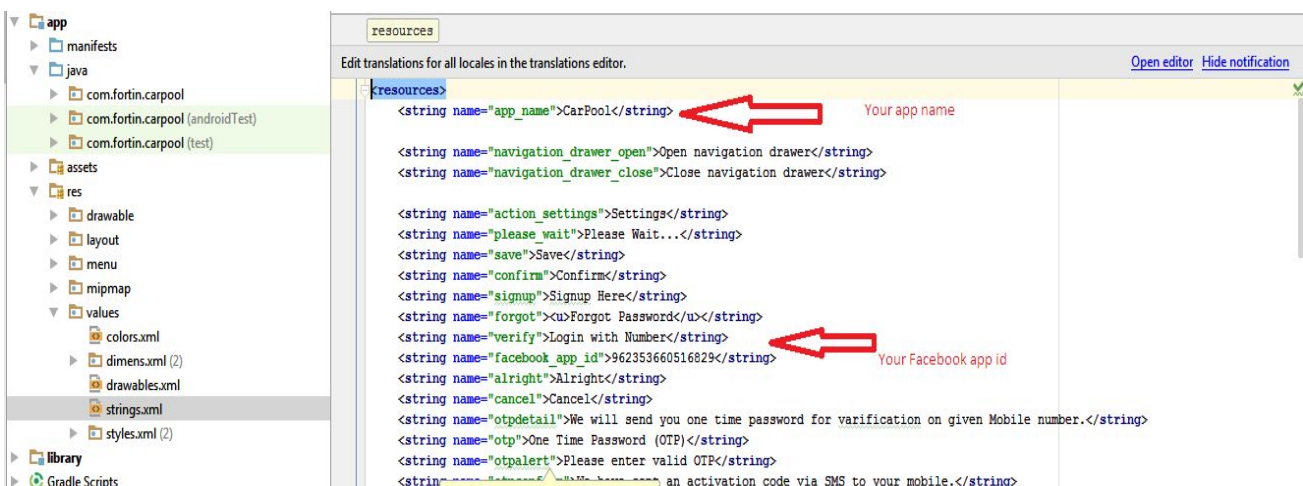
app
manifests
java
com.fortin.carpool
com.fortin.carpool (androidTest)
com.fortin.carpool (test)
assets
res
drawable
layout
menu
mipmap
values
colors.xml
dimens.xml (2)
drawables.xml
strings.xml
styles.xml (2)
library
Gradle Scripts

resources

Edit translations for all locales in the translations editor.

Open editor Hide notification

<resources>
<string name="app_name">CarPool</string>

Your app name

<string name="navigation_drawer_open">Open navigation drawer</string>
<string name="navigation_drawer_close">Close navigation drawer</string>

<string name="action_settings">Settings</string>
<string name="please_wait">Please Wait...</string>
<string name="save">Save</string>
<string name="confirm">Confirm</string>
<string name="signup">Signup Here</string>
<string name="forgot"><u>Forgot Password</u></string>
<string name="verify">Login with Number</string>
<string name="facebook_app_id">962353660516829</string>

Your Facebook app id

<string name="alright">Alright</string>
<string name="cancel">Cancel</string>
<string name="otpdetail">We will send you one time password for varification on given Mobile number.</string>
<string name="otp">One Time Password (OTP)</string>
<string name="otpalert">Please enter valid OTP</string>
<string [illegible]">We have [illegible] an activation code via SMS to your mobile.</string>